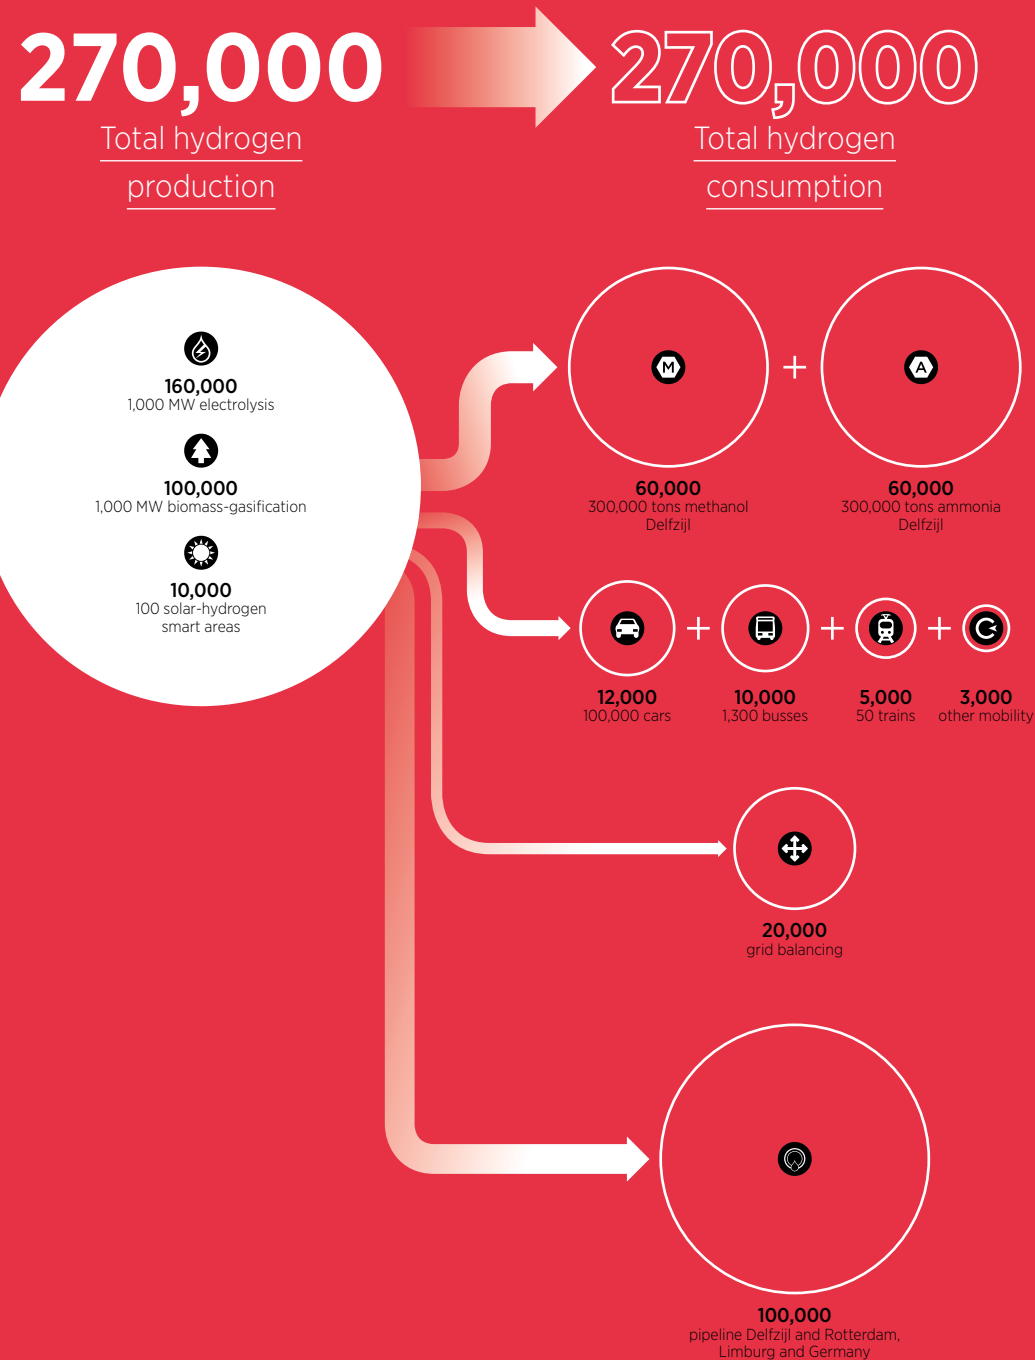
270,000
Total hydrogen production

270,000
Total hydrogen consumption

160,000
1,000 MW electrolysis

100,000
1,000 MW biomass-gasification

10,000
100 solar-hydrogen smart areas

M
60,000
300,000 tons methanol
Delfzijl

+

A
60,000
300,000 tons ammonia
Delfzijl

12,000
100,000 cars

+

10,000
1,300 busses

+

5,000
50 trains

+

3,000
other mobility

20,000
grid balancing

100,000
pipeline Delfzijl and Rotterdam, Limburg and Germany